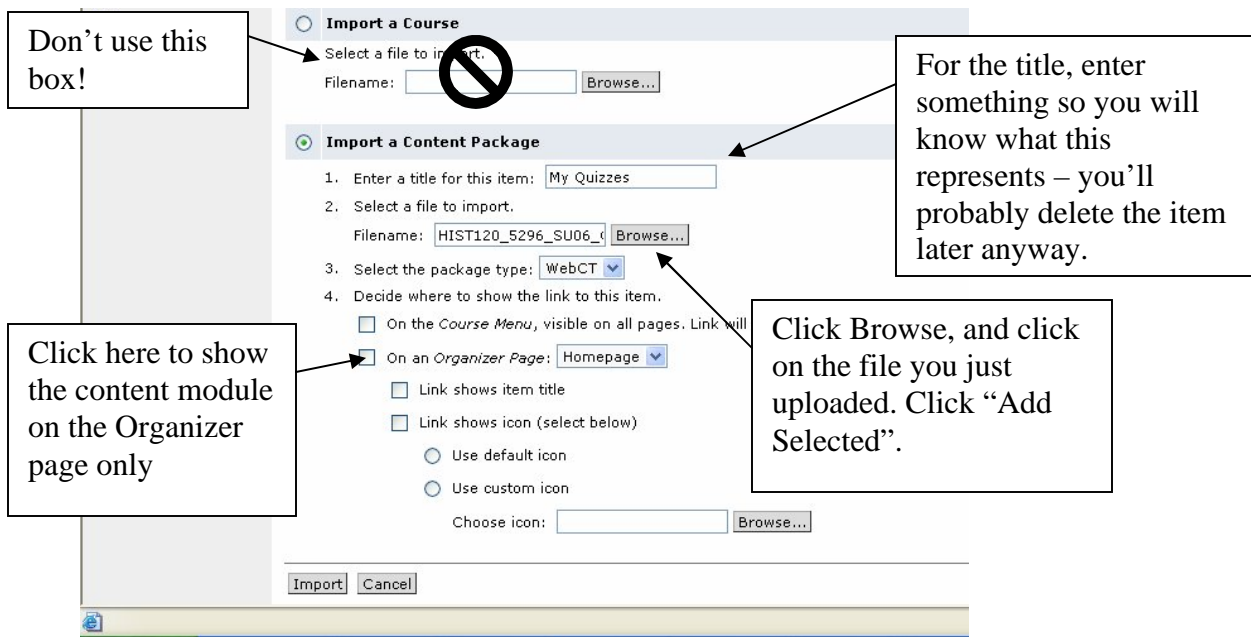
Don't use this box!

Import a Course

Select a file to in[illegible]rt.

Filename: Browse...

For the title, enter something so you will know what this represents – you'll probably delete the item later anyway.

Import a Content Package

1. Enter a title for this item: My Quizzes

2. Select a file to import.

Filename: HIST120_5296_SU06_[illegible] Browse...

3. Select the package type: WebCT

4. Decide where to show the link to this item.

On the Course Menu, visible on all pages. Link will

Click here to show the content module on the Organizer page only

On an Organizer Page: Homepage

Link shows item title

Link shows icon (select below)

Use default icon

Use custom icon

Choose icon: Browse...

Click Browse, and click on the file you just uploaded. Click "Add Selected".

Import Cancel